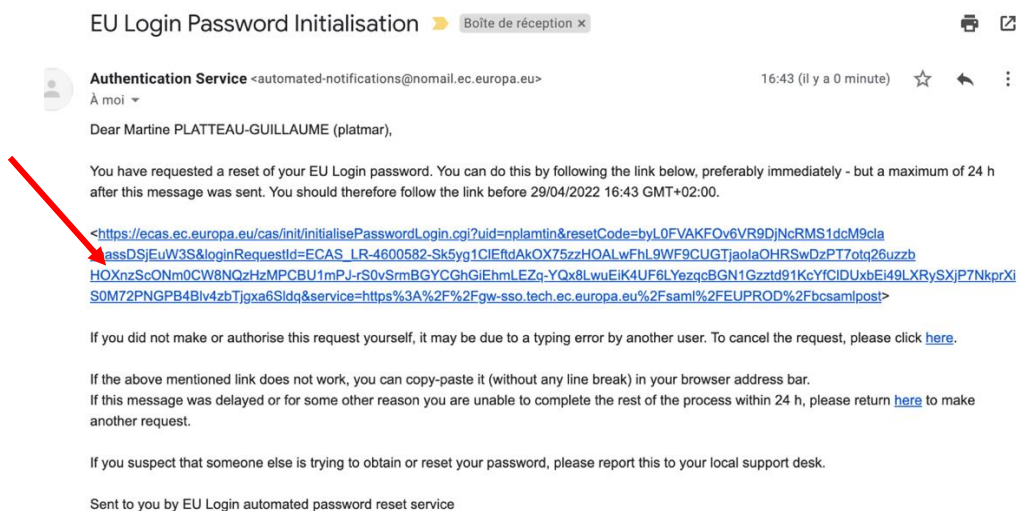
EU Login Password Initialisation Boîte de réception ×

Authentication Service <automated-notifications@nomail.ec.europa.eu>
À moi

16:43 (il y a 0 minute)

Dear Martine PLATTEAU-GUILLAUME (platmar),

You have requested a reset of your EU Login password. You can do this by following the link below, preferably immediately - but a maximum of 24 h after this message was sent. You should therefore follow the link before 29/04/2022 16:43 GMT+02:00.

<https://ecas.ec.europa.eu/cas/init/initialisePasswordLogin.cgi?uid=nplamtin&resetCode=byL0FVAKFOv6VR9DjNcRMS1dcM9cla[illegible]assDSjEuW3S&loginRequestId=ECAS_LR-4600582-Sk5yg1ClEftdAkOX75zzHOALwFhL9WF9CUGTjaolaOHRSwDzPT7otq26uzzbHOXnzScONm0CW8NQzHzMPCBU1mPJ-rS0vSrmBGYCGhGiEhmLEZq-YQx8LwuEiK4UF6LYezqcBGN1Gzztd91KcYfClDUxbEi49LXRySXjP7NkprXiS0M72PNGPB4Blv4zbTjgxa6Sldq&service=https%3A%2F%2Fgw-sso.tech.ec.europa.eu%2Fsaml%2FEUPROD%2Fbcsamlpost>

If you did not make or authorise this request yourself, it may be due to a typing error by another user. To cancel the request, please click here.

If the above mentioned link does not work, you can copy-paste it (without any line break) in your browser address bar.
If this message was delayed or for some other reason you are unable to complete the rest of the process within 24 h, please return here to make another request.

If you suspect that someone else is trying to obtain or reset your password, please report this to your local support desk.

Sent to you by EU Login automated password reset service